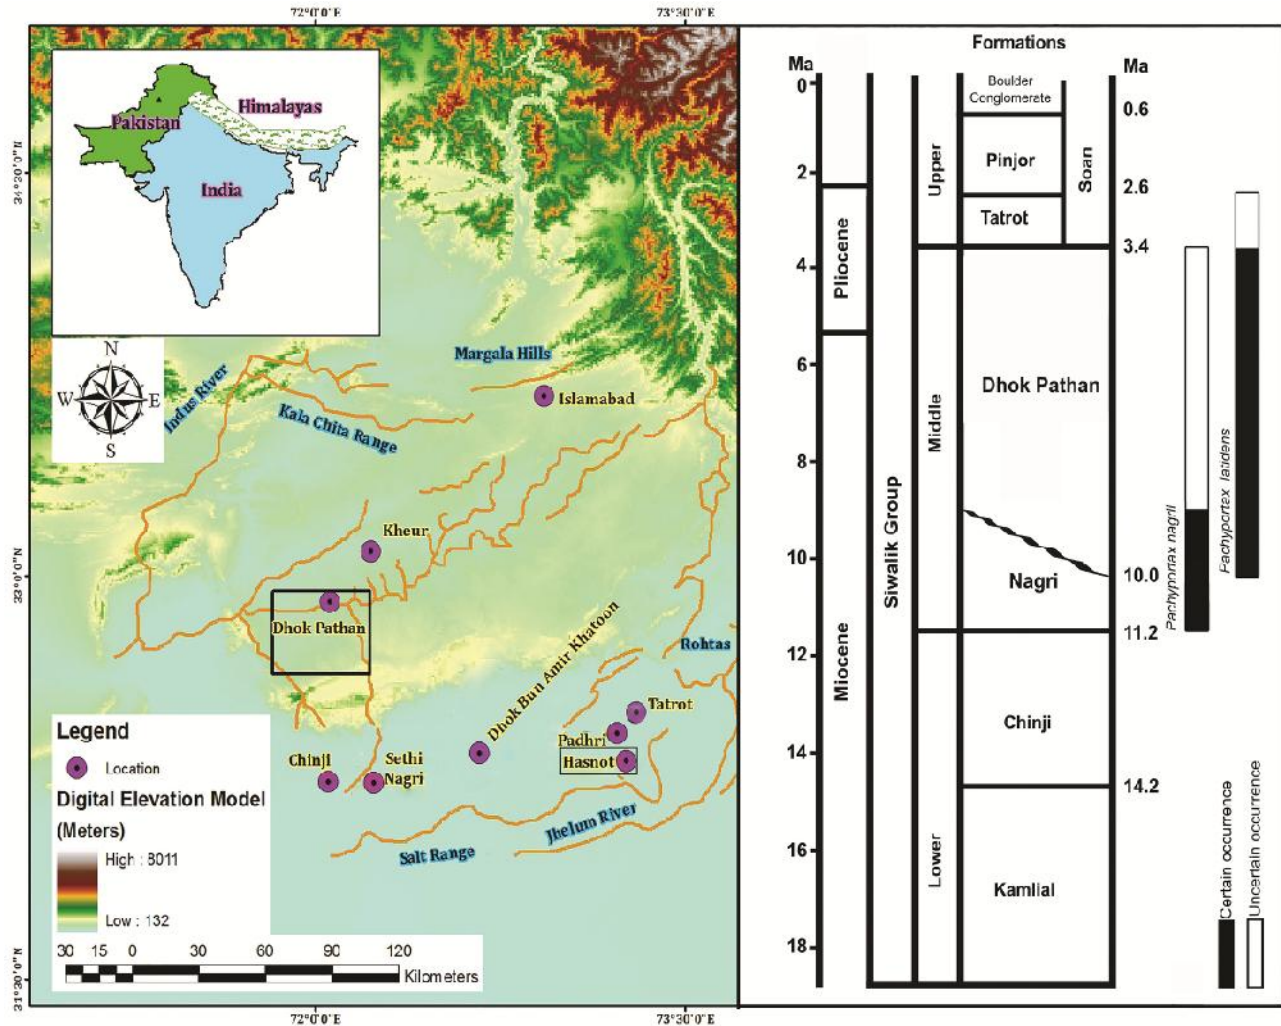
72°0'0"E
73°30'0"E
34°30'0"N
32°0'0"N
31°30'0"N

Himalayas
Pakistan
India

N
W
E
S

Indus River
Kala Chita Range
Margala Hills
Islamabad
Kheur
Dhok Pathan
Dhok Bun Amir Khatoon
Rohtas
Tatrot
Padhri
Hasnot
Chinji
Sethi Nagri
Jhelum River
Salt Range

Legend
Location
Digital Elevation Model
(Meters)
High : 8011
Low : 132

30 15 0 30 60 90 120
Kilometers

Formations
Ma
Ma
0
2
4
6
8
10
12
14
16
18
Pliocene
Miocene
Siwalik Group
Upper
Middle
Lower
Boulder Conglomerate
Pinjor
Tatrot
Soan
Dhok Pathan
Nagri
Chinji
Kamlial
0.6
2.6
3.4
10.0
11.2
14.2
Pachyportax nagrii
Pachyportex latidens
Certain occurrence
Uncertain occurrence